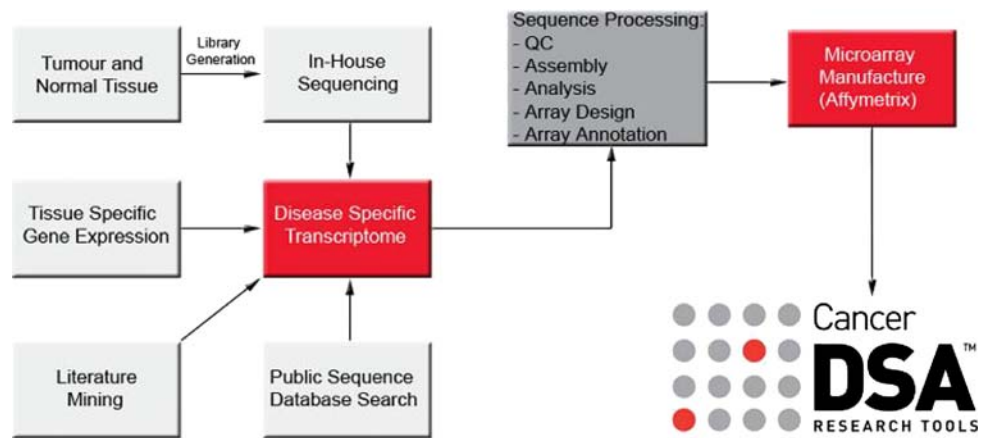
Tumour and Normal Tissue

Library Generation

In-House Sequencing

Sequence Processing:
- QC
- Assembly
- Analysis
- Array Design
- Array Annotation

Microarray Manufacture (Affymetrix)

Tissue Specific Gene Expression

Disease Specific Transcriptome

Literature Mining

Public Sequence Database Search

Cancer
DSA™
RESEARCH TOOLS